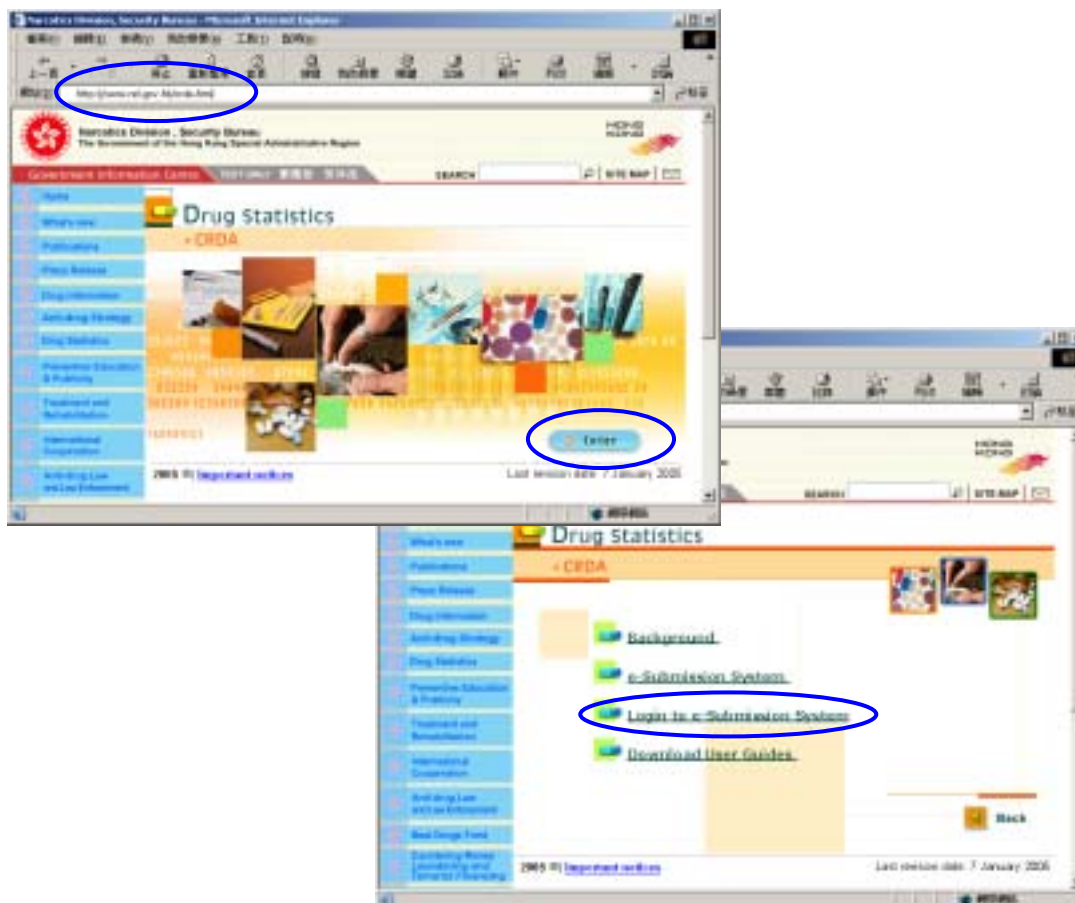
Narcotics Division, Security Bureau - Microsoft Internet Explorer

http://www.nd.gov.hk/crda.htm

Narcotics Division, Security Bureau
The Government of the Hong Kong Special Administrative Region

Government Information Centre

SEARCH | SITE MAP

Home
What's new
Publications
Press Release
Drug Information
Anti-drug Strategy
Drug Statistics
Preventive Education & Publicity
Treatment and Rehabilitation
International Cooperation
Anti-drug Law and Law Enforcement

Drug Statistics
CRDA

Enter

2005 © | Important notices

Last revision date: 7 January 2005

SEARCH | SITE MAP

What's new
Publications
Press Release
Drug Information
Anti-drug Strategy
Drug Statistics
Preventive Education & Publicity
Treatment and Rehabilitation
International Cooperation
Anti-drug Law and Law Enforcement
Beat Drugs Fund
Countering Money Laundering and Terrorist Financing

Drug Statistics
CRDA

Background
e-Submission System
Login to e-Submission System
Download User Guides

Back

2005 © | Important notices

Last revision date: 7 January 2005